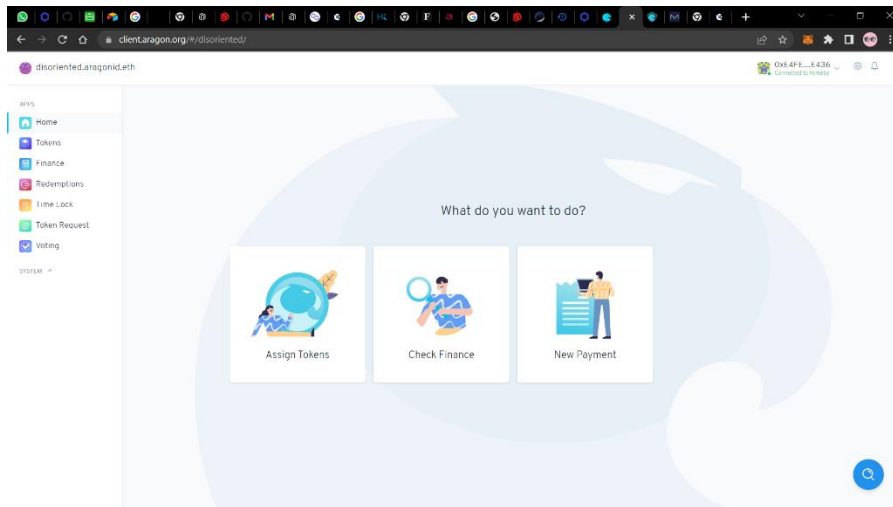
client.aragon.org/#/disoriented/

disoriented.aragonid.eth

0xE4FE....E436
Connected to Rinkeby

APPS
Home
Tokens
Finance
Redemptions
Time Lock
Token Request
Voting

SYSTEM

What do you want to do?

Assign Tokens

Check Finance

New Payment